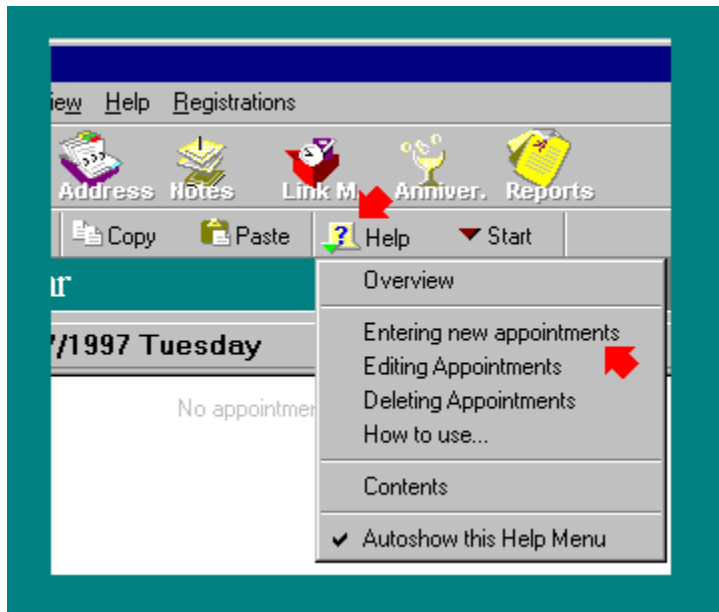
iew Help Registrations

Address Notes Link M Anniver. Reports

Copy Paste Help Start

ar

7/1997 Tuesday

No appointmen

Overview

Entering new appointments
Editing Appointments
Deleting Appointments
How to use...

Contents

✔ Autoshow this Help Menu